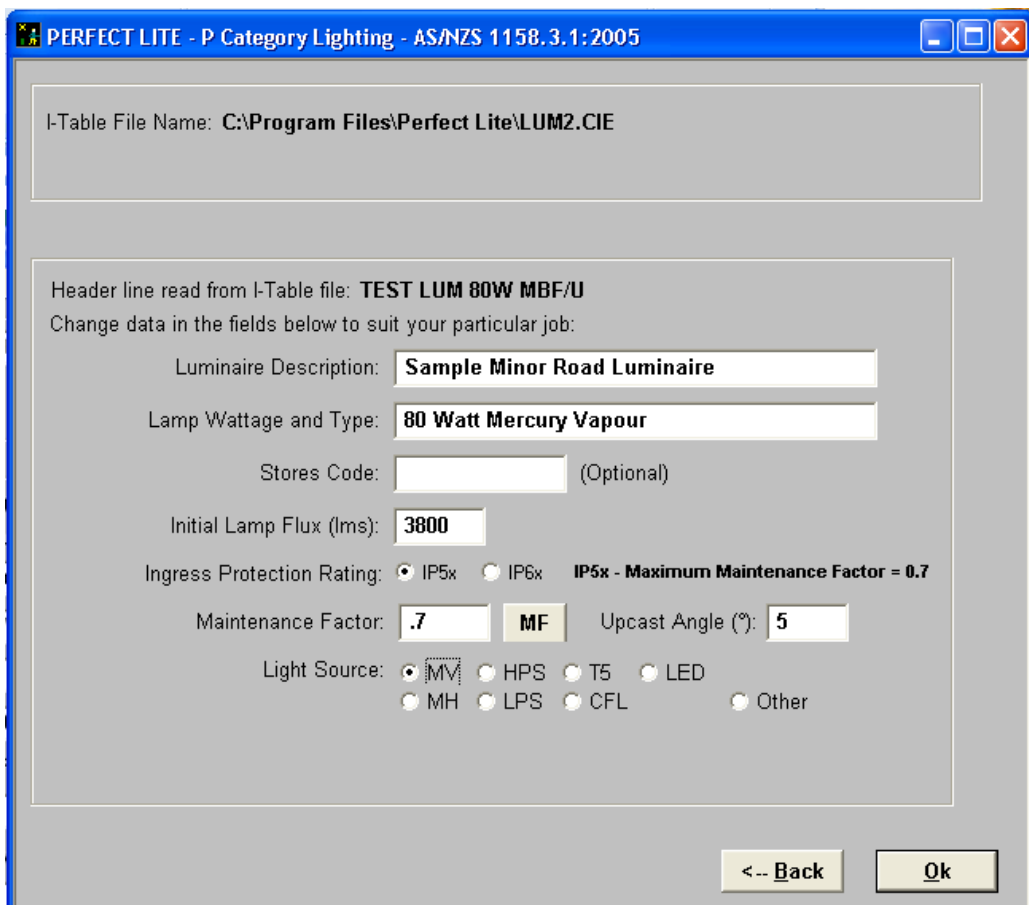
PERFECT LITE - P Category Lighting - AS/NZS 1158.3.1:2005

I-Table File Name: C:\Program Files\Perfect Lite\LUM2.CIE

Header line read from I-Table file: TEST LUM 80W MBF/U

Change data in the fields below to suit your particular job:

Luminaire Description: Sample Minor Road Luminaire

Lamp Wattage and Type: 80 Watt Mercury Vapour

Stores Code: (Optional)

Initial Lamp Flux (lms): 3800

Ingress Protection Rating: IP5x IP6x IP5x - Maximum Maintenance Factor = 0.7

Maintenance Factor: .7 MF Upcast Angle (°): 5

Light Source: MV HPS T5 LED MH LPS CFL Other

<-- Back Ok